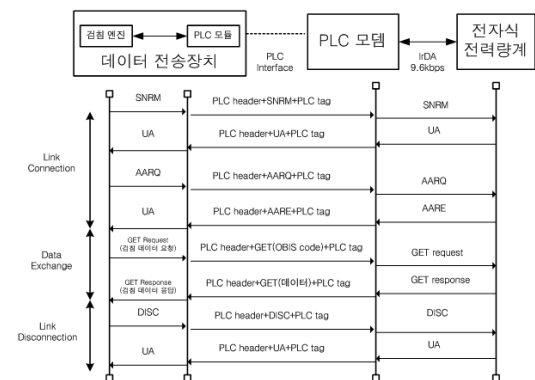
검침 엔진

PLC 모듈

데이터 전송장치

PLC Interface

PLC 모뎀

IrDA 9.6kbps

전자식 전력량계

Link Connection

SNRM

PLC header+SNRM+PLC tag

SNRM

UA

PLC header+UA+PLC tag

UA

AARQ

PLC header+AARQ+PLC tag

AARQ

UA

PLC header+AARE+PLC tag

AARE

Data Exchange

GET Request (검침 데이터 요청)

PLC header+GET(OBIS code)+PLC tag

GET request

GET Response (검침 데이터 응답)

PLC header+GET(데이터)+PLC tag

GET response

Link Disconnection

DISC

PLC header+DISC+PLC tag

DISC

UA

PLC header+UA+PLC tag

UA